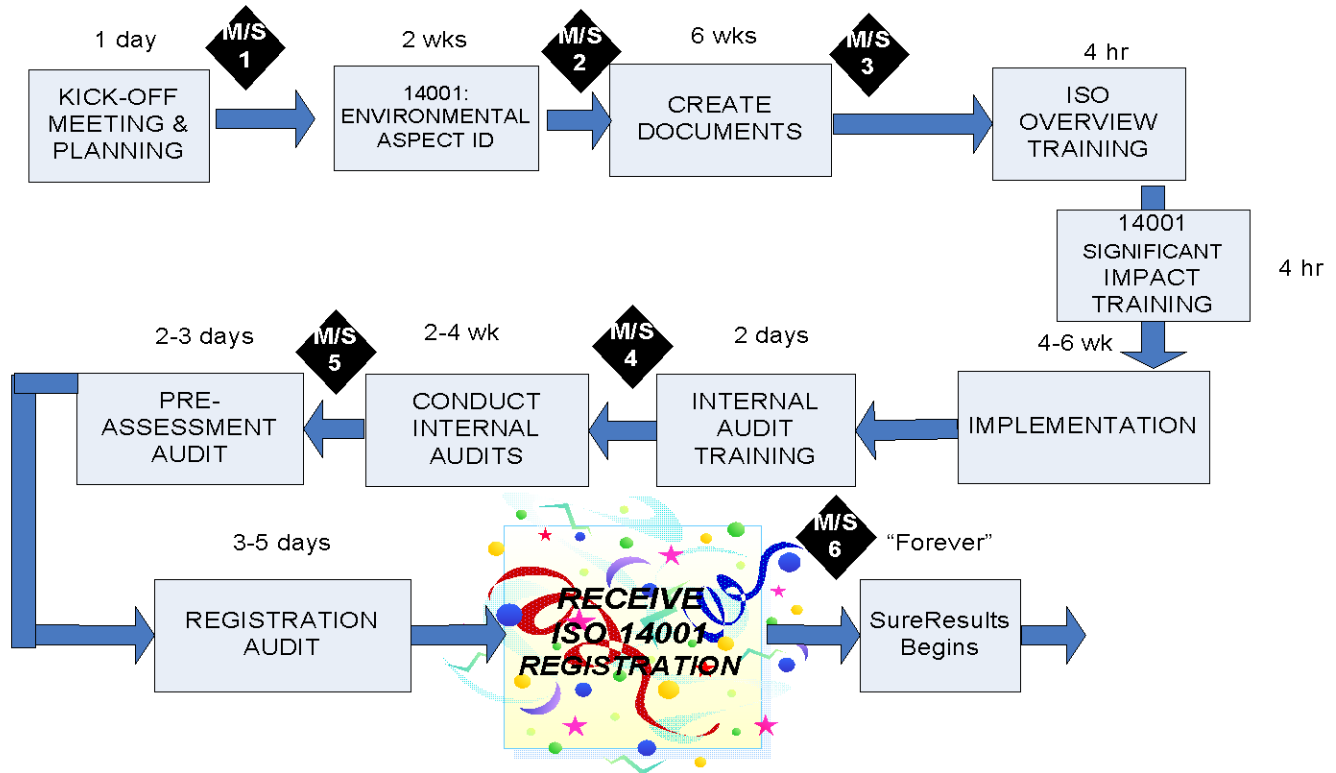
1 day

M/S 1

KICK-OFF MEETING & PLANNING

2 wks

14001: ENVIRONMENTAL ASPECT ID

M/S 2

6 wks

CREATE DOCUMENTS

M/S 3

4 hr

ISO OVERVIEW TRAINING

14001 SIGNIFICANT IMPACT TRAINING

4 hr

4-6 wk

IMPLEMENTATION

2 days

INTERNAL AUDIT TRAINING

M/S 4

2-4 wk

CONDUCT INTERNAL AUDITS

M/S 5

2-3 days

PRE-ASSESSMENT AUDIT

3-5 days

REGISTRATION AUDIT

RECEIVE ISO 14001 REGISTRATION

M/S 6

"Forever"

SureResults Begins